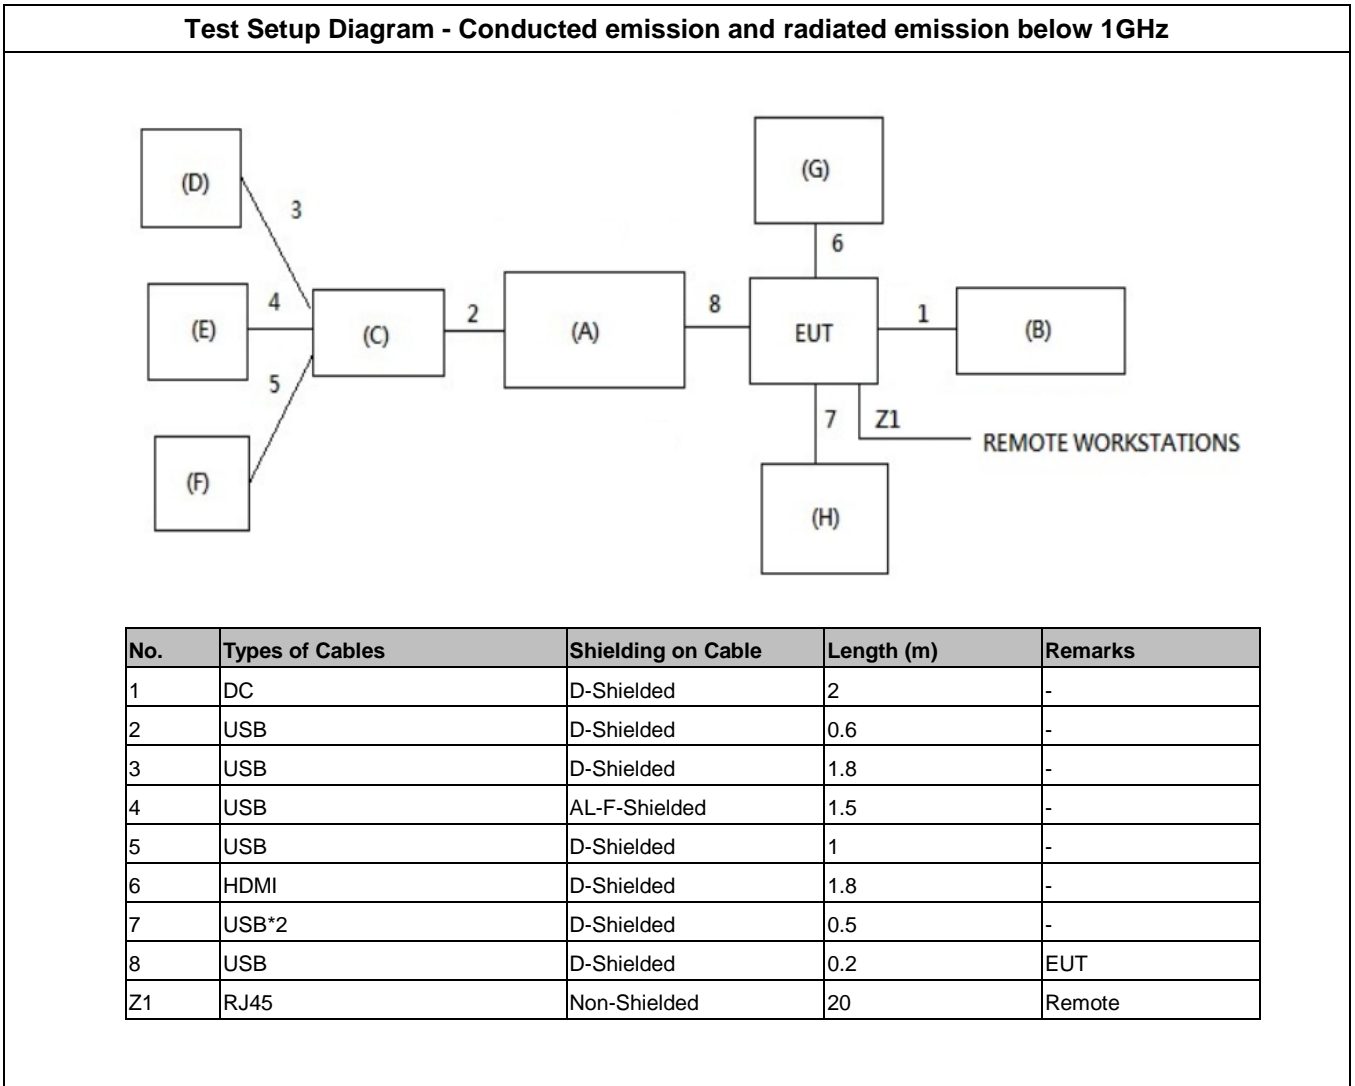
Test Setup Diagram - Conducted emission and radiated emission below 1GHz

(D)
3
(E)
4
5
(F)
(C)
2
(A)
8
(G)
6
EUT
1
(B)
7
Z1
REMOTE WORKSTATIONS
(H)

| No. | Types of Cables | Shielding on Cable | Length (m) | Remarks |
|---|---|---|---|---|
| 1 | DC | D-Shielded | 2 | - |
| 2 | USB | D-Shielded | 0.6 | - |
| 3 | USB | D-Shielded | 1.8 | - |
| 4 | USB | AL-F-Shielded | 1.5 | - |
| 5 | USB | D-Shielded | 1 | - |
| 6 | HDMI | D-Shielded | 1.8 | - |
| 7 | USB*2 | D-Shielded | 0.5 | - |
| 8 | USB | D-Shielded | 0.2 | EUT |
| Z1 | RJ45 | Non-Shielded | 20 | Remote |